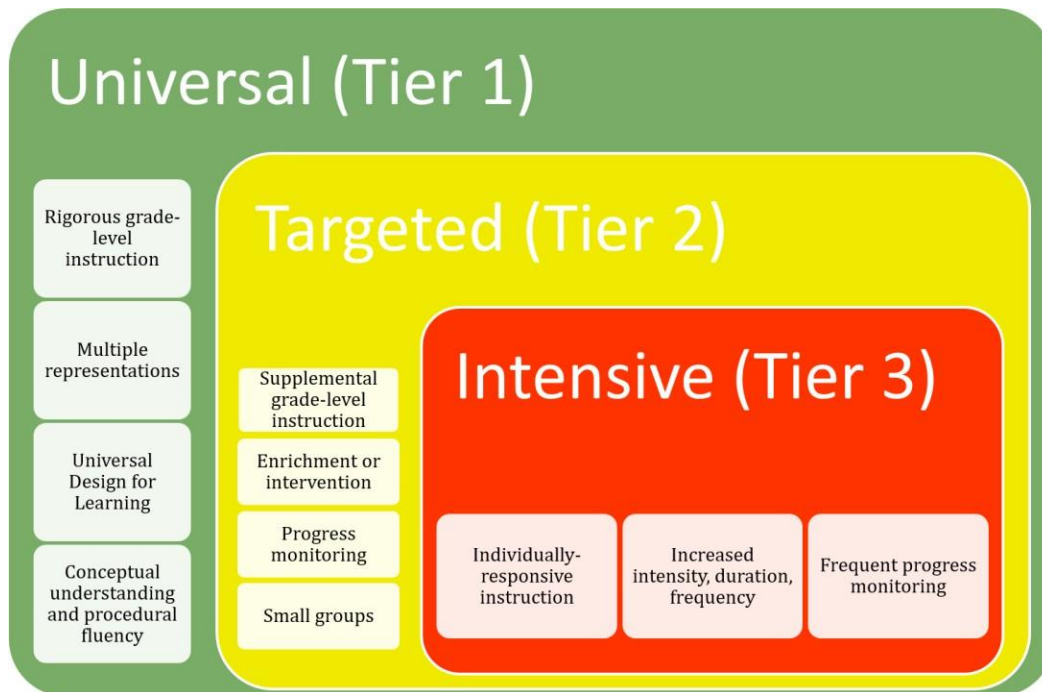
Universal (Tier 1)

Rigorous grade-level instruction

Multiple representations

Universal Design for Learning

Conceptual understanding and procedural fluency

Targeted (Tier 2)

Supplemental grade-level instruction

Enrichment or intervention

Progress monitoring

Small groups

Intensive (Tier 3)

Individually-responsive instruction

Increased intensity, duration, frequency

Frequent progress monitoring